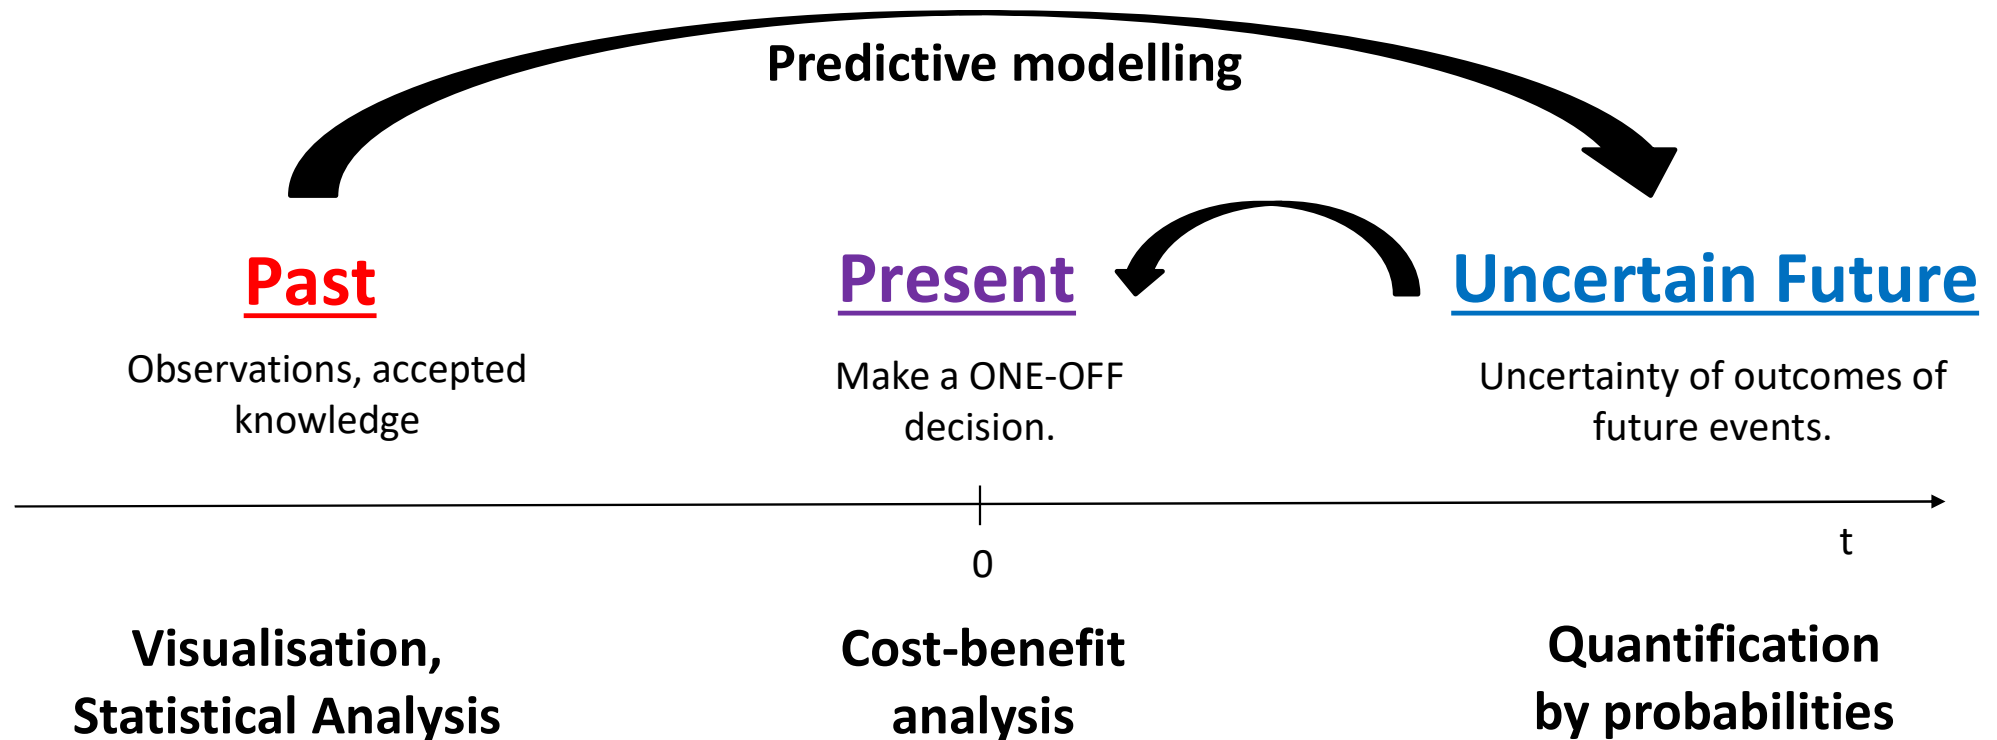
Predictive modelling

Past

Observations, accepted knowledge

Present

Make a ONE-OFF decision.

Uncertain Future

Uncertainty of outcomes of future events.

0

t

Visualisation, Statistical Analysis

Cost-benefit analysis

Quantification by probabilities